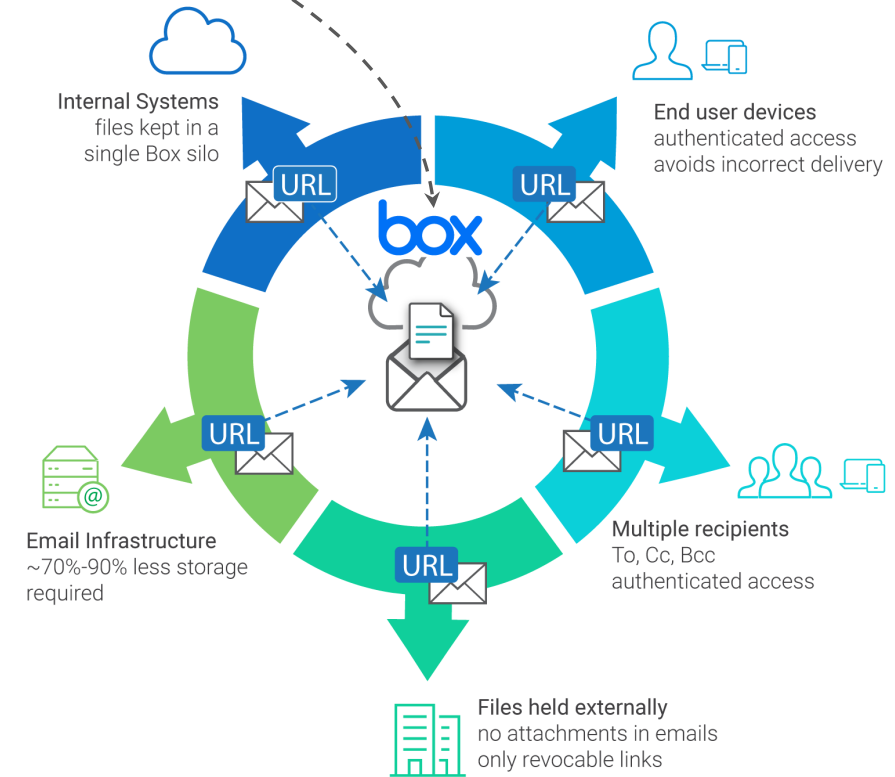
Internal Systems
files kept in a single Box silo

End user devices
authenticated access
avoids incorrect delivery

URL

URL

box

URL

URL

Email Infrastructure
~70%-90% less storage required

URL

Multiple recipients
To, Cc, Bcc
authenticated access

Files held externally
no attachments in emails
only revocable links